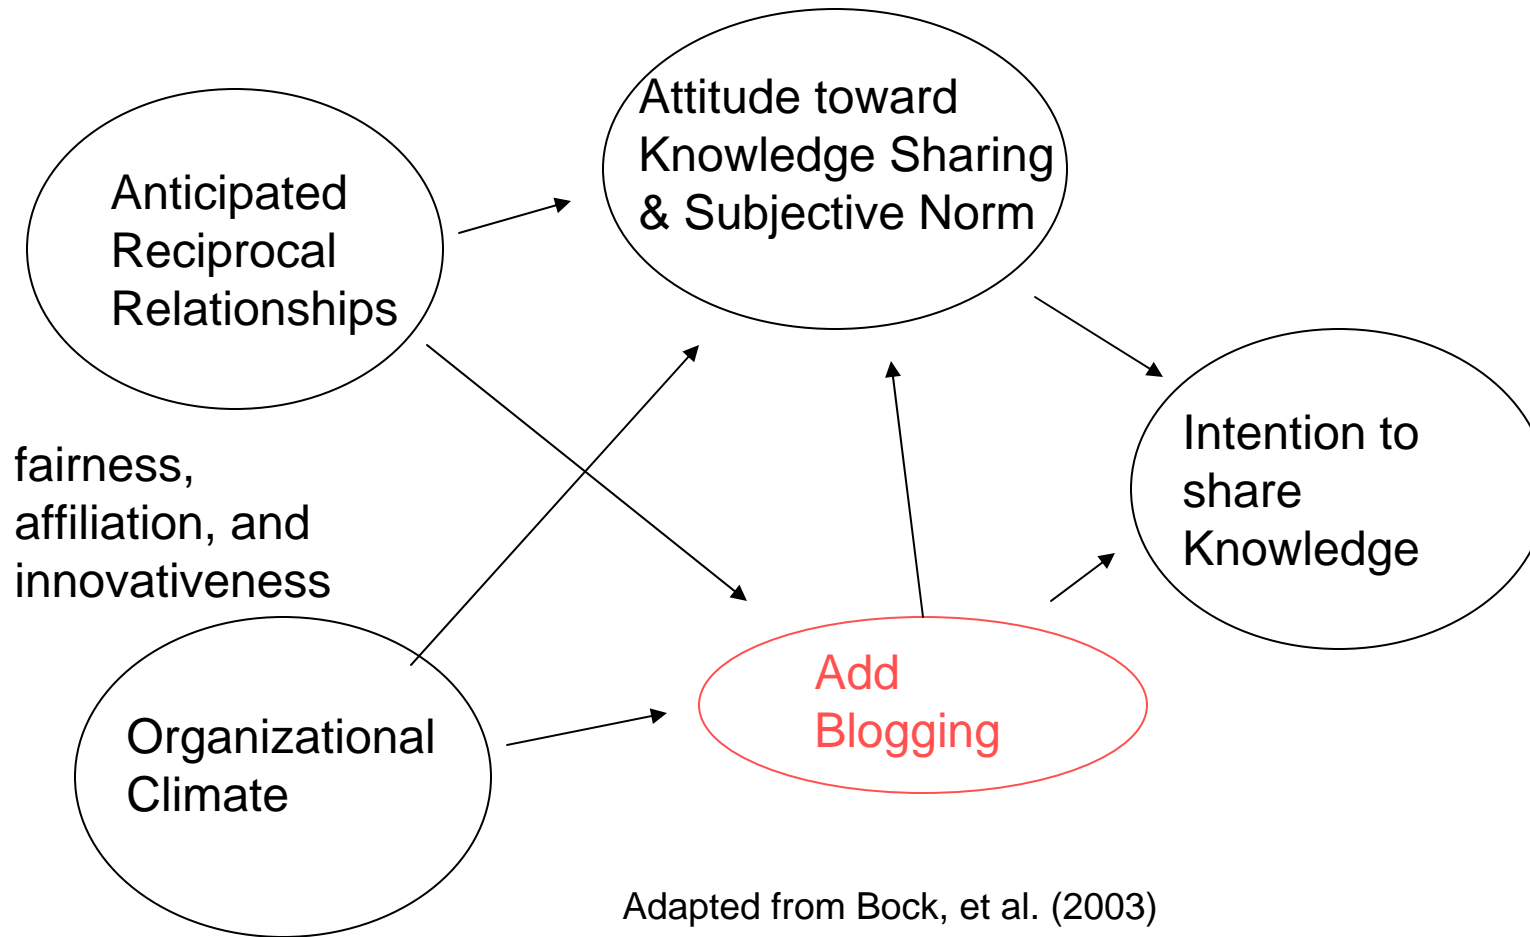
Attitude toward Knowledge Sharing & Subjective Norm

Anticipated Reciprocal Relationships

Intention to share Knowledge

fairness, affiliation, and innovativeness

Organizational Climate

Add Blogging

Adapted from Bock, et al. (2003)